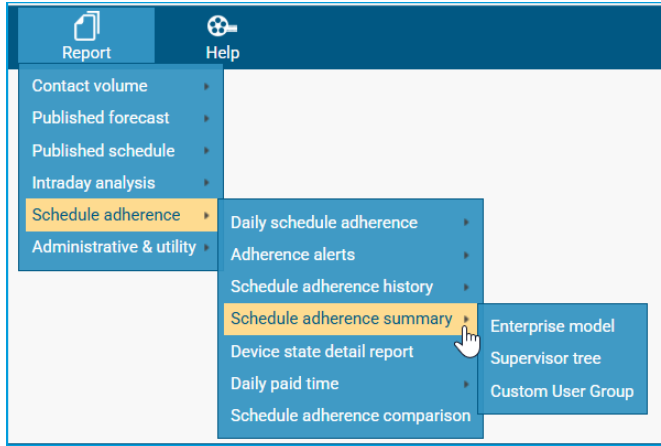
Report

Help

Contact volume

Published forecast

Published schedule

Intraday analysis

Schedule adherence

Administrative & utility

Daily schedule adherence

Adherence alerts

Schedule adherence history

Schedule adherence summary

Device state detail report

Daily paid time

Schedule adherence comparison

Enterprise model

Supervisor tree

Custom User Group